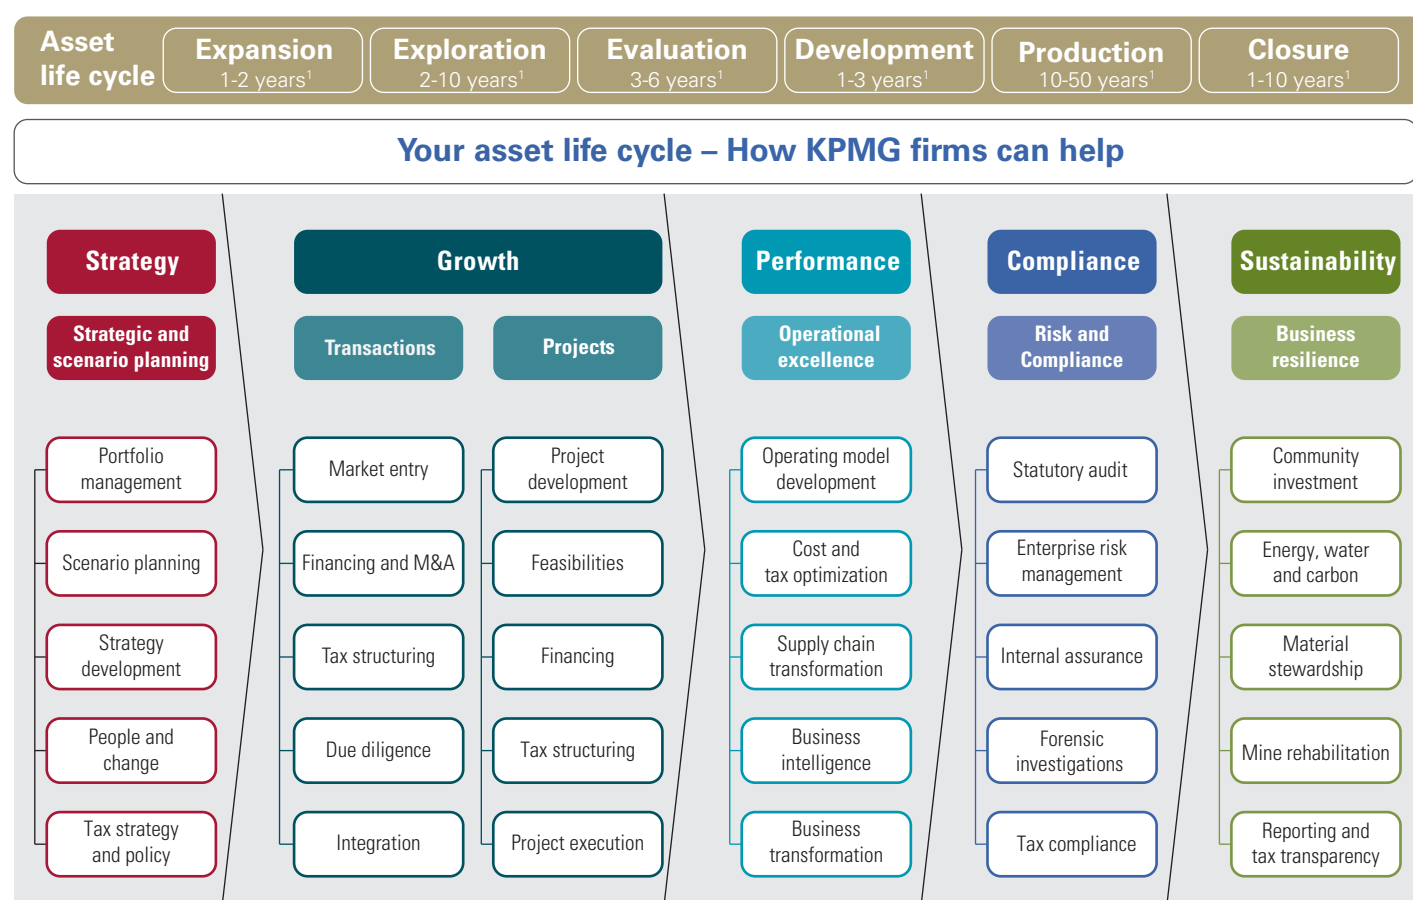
Asset life cycle

Expansion 1-2 years$^1$

Exploration 2-10 years$^1$

Evaluation 3-6 years$^1$

Development 1-3 years$^1$

Production 10-50 years$^1$

Closure 1-10 years$^1$

Your asset life cycle – How KPMG firms can help

Strategy

Strategic and scenario planning

Portfolio management

Scenario planning

Strategy development

People and change

Tax strategy and policy

Growth

Transactions

Market entry

Financing and M&A

Tax structuring

Due diligence

Integration

Projects

Project development

Feasibilities

Financing

Tax structuring

Project execution

Performance

Operational excellence

Operating model development

Cost and tax optimization

Supply chain transformation

Business intelligence

Business transformation

Compliance

Risk and Compliance

Statutory audit

Enterprise risk management

Internal assurance

Forensic investigations

Tax compliance

Sustainability

Business resilience

Community investment

Energy, water and carbon

Material stewardship

Mine rehabilitation

Reporting and tax transparency